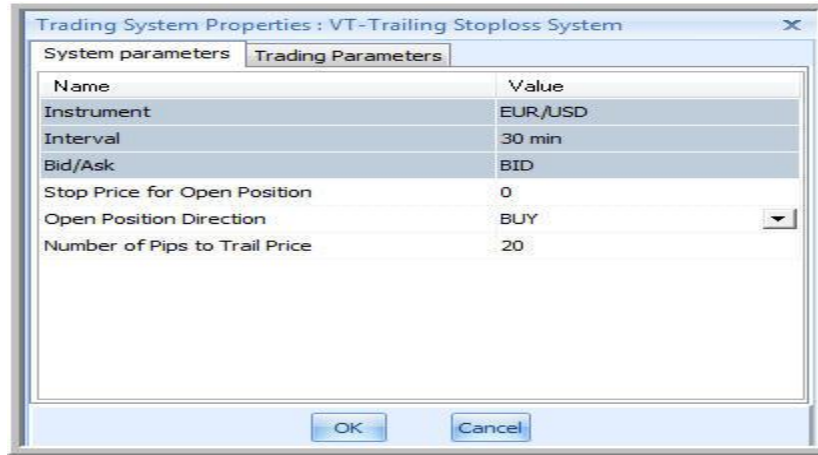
Trading System Properties : VT-Trailing Stoploss System ×

System parameters | Trading Parameters

| Name | Value |
|---|---|
| Instrument | EUR/USD |
| Interval | 30 min |
| Bid/Ask | BID |
| Stop Price for Open Position | 0 |
| Open Position Direction | BUY |
| Number of Pips to Trail Price | 20 |

OK Cancel